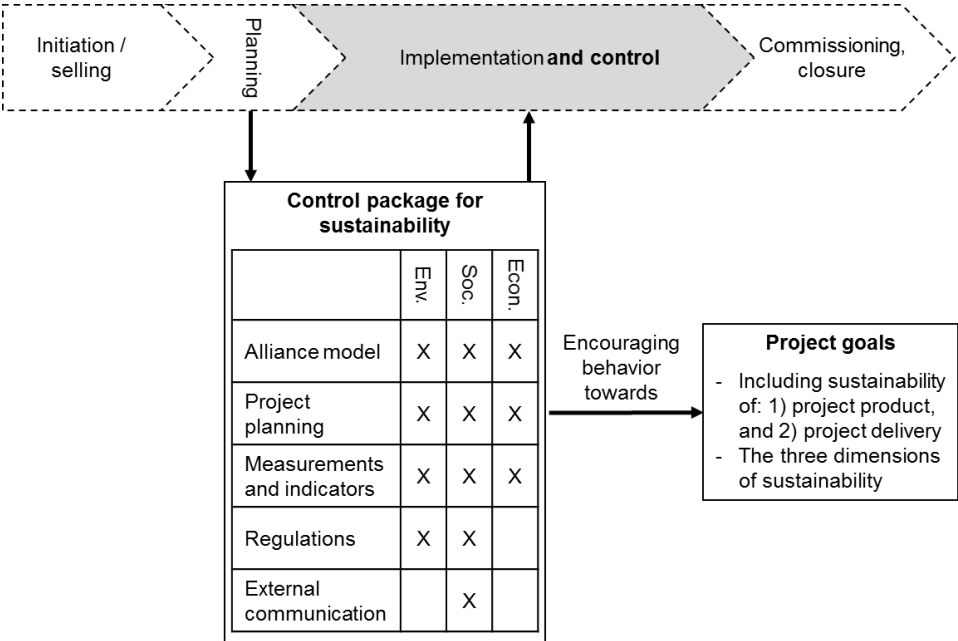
Initiation / selling

Planning

Implementation **and control**

Commissioning, closure

**Control package for sustainability**

| | Env. | Soc. | Econ. |
|---|---|---|---|
| Alliance model | X | X | X |
| Project planning | X | X | X |
| Measurements and indicators | X | X | X |
| Regulations | X | X | |
| External communication | | X | |

Encouraging behavior towards

**Project goals**

- Including sustainability of: 1) project product, and 2) project delivery
- The three dimensions of sustainability